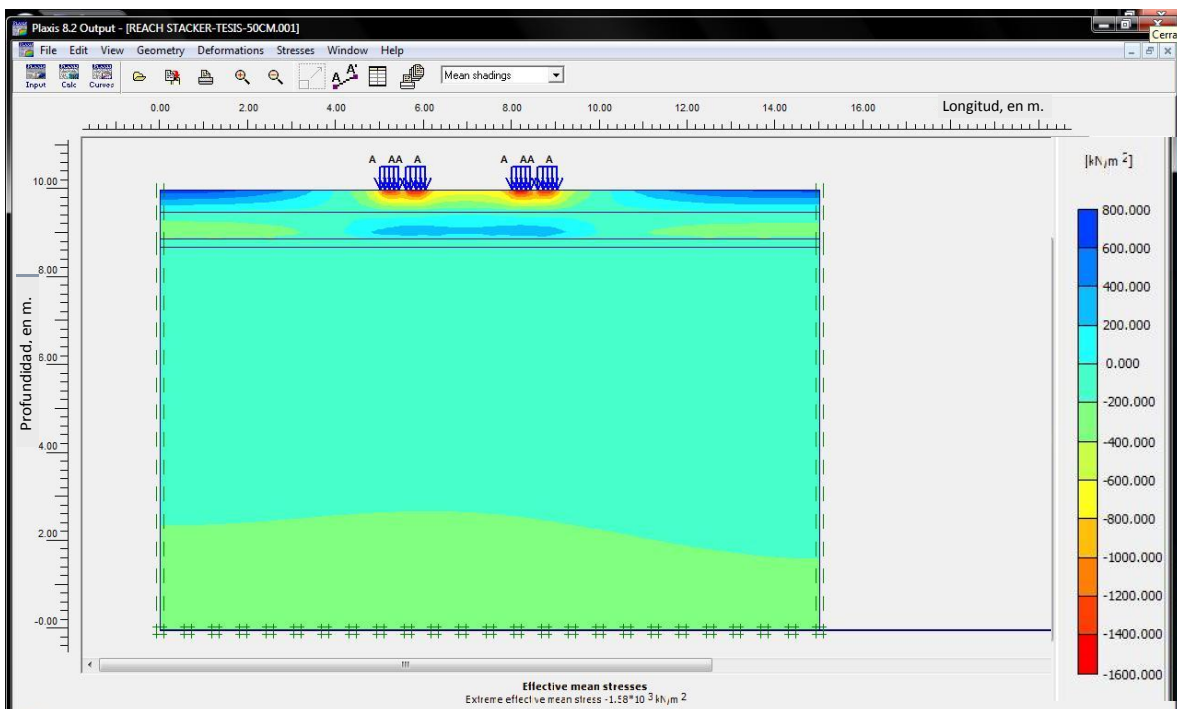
Plaxis 8.2 Output - [REACH STACKER-TESIS-50CM.001]

Cerra

File Edit View Geometry Deformations Stresses Window Help

Input Calc Curves

Mean shadings

0.00 2.00 4.00 6.00 8.00 10.00 12.00 14.00 16.00 Longitud, en m.

A AA A A AA A

10.00

8.00

8.00

4.00

2.00

-0.00

Profundidad, en m.

[kN/m$^2$]

800.000
600.000
400.000
200.000
0.000
-200.000
-400.000
-600.000
-800.000
-1000.000
-1200.000
-1400.000
-1600.000

Effective mean stresses
Extreme effective mean stress -1.58*10$^3$ kN/m$^2$